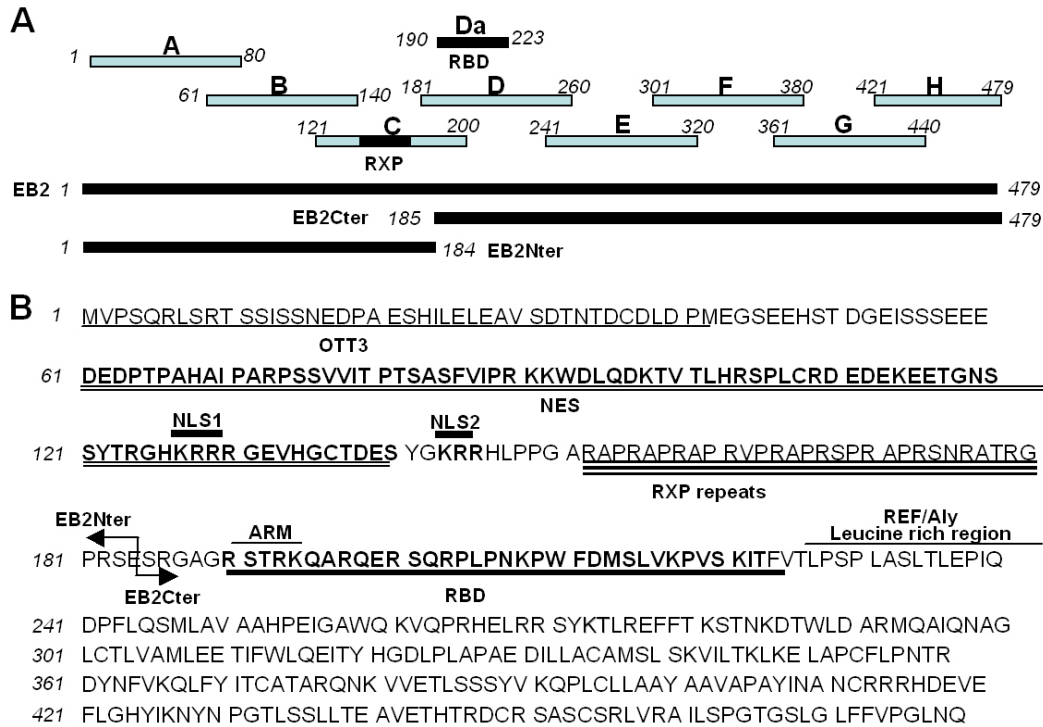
A

190 Da 223
RBD

1 A 80

61 B 140

181 D 260

301 F 380

421 H 479

121 C 200
RXP

241 E 320

361 G 440

EB2 1 479

EB2Cter 185 479

1 184 EB2Nter

B 1 MVPSQRLSRT SSISSNEDPA ESHILELEAV SDTNTDCDLD PMEGSEEHST DGEISSSEEE
OTT3

61 DEDPTPAHAI PARPSSVVIT PTSASFVIPR KKWDLQDKTV TLHRSPLCRD EDEKEETGNS
NES

NLS1 NLS2

121 SYTRGHKRRR GEVHGCTDES YGKRRHLPPG ARAPRAPRAP RVPRAPRSPR APRSNRATRG
RXP repeats

EB2Nter ARM REF/Aly Leucine rich region

181 PRSESRGAGR STRKQARQER SQRPLPNKPW FDMSLVKPVS KITFVTLPSP LASLTLEPIQ

EB2Cter RBD

241 DPFLQSMLAV AAHPEIGAWQ KVQPRHELRR SYKTLREFFT KSTNKDTWLD ARMQAIQNAG

301 LCTLVAMLEE TIFWLQEITY HGDLPLAPAE DILLACAMSL SKVILTKLKE LAPCFLPNTR

361 DYNFVKQLFY ITCATARQNK VVETLSSSYV KQPLCLLAAY AAVAPAYINA NCRRRHDEVE

421 FLGHYIKNYN PGTLSSLLTE AVETHTRDCR SASCSRLVRA ILSPGTGSLG LFFVPGLNQ